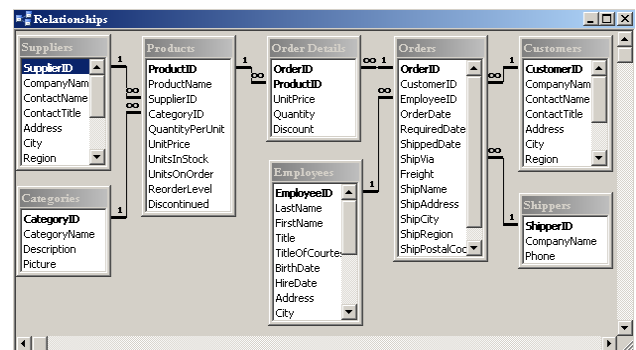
Relationships

Suppliers
SupplierID
CompanyNam
ContactName
ContactTitle
Address
City
Region

1
∞
∞

Products
ProductID
ProductName
SupplierID
CategoryID
QuantityPerUnit
UnitPrice
UnitsInStock
UnitsOnOrder
ReorderLevel
Discontinued

1
∞

Order Details
OrderID
ProductID
UnitPrice
Quantity
Discount

∞ 1
∞

Orders
OrderID
CustomerID
EmployeeID
OrderDate
RequiredDate
ShippedDate
ShipVia
Freight
ShipName
ShipAddress
ShipCity
ShipRegion
ShipPostalCoc

∞ 1

Customers
CustomerID
CompanyNam
ContactName
ContactTitle
Address
City
Region

Categories
CategoryID
CategoryName
Description
Picture

1

Employees
EmployeeID
LastName
FirstName
Title
TitleOfCourte:
BirthDate
HireDate
Address
City

1

∞
1

Shippers
ShipperID
CompanyName
Phone